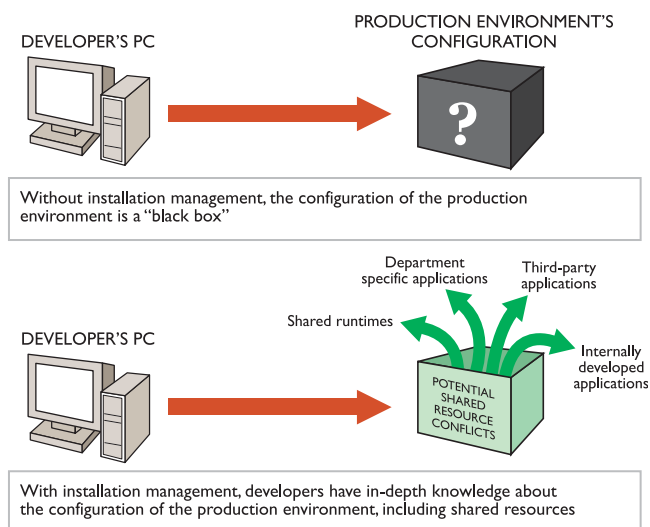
DEVELOPER'S PC

PRODUCTION ENVIRONMENT'S CONFIGURATION

?

Without installation management, the configuration of the production environment is a "black box"

Department specific applications

Third-party applications

Shared runtimes

DEVELOPER'S PC

Internally developed applications

POTENTIAL SHARED RESOURCE CONFLICTS

With installation management, developers have in-depth knowledge about the configuration of the production environment, including shared resources